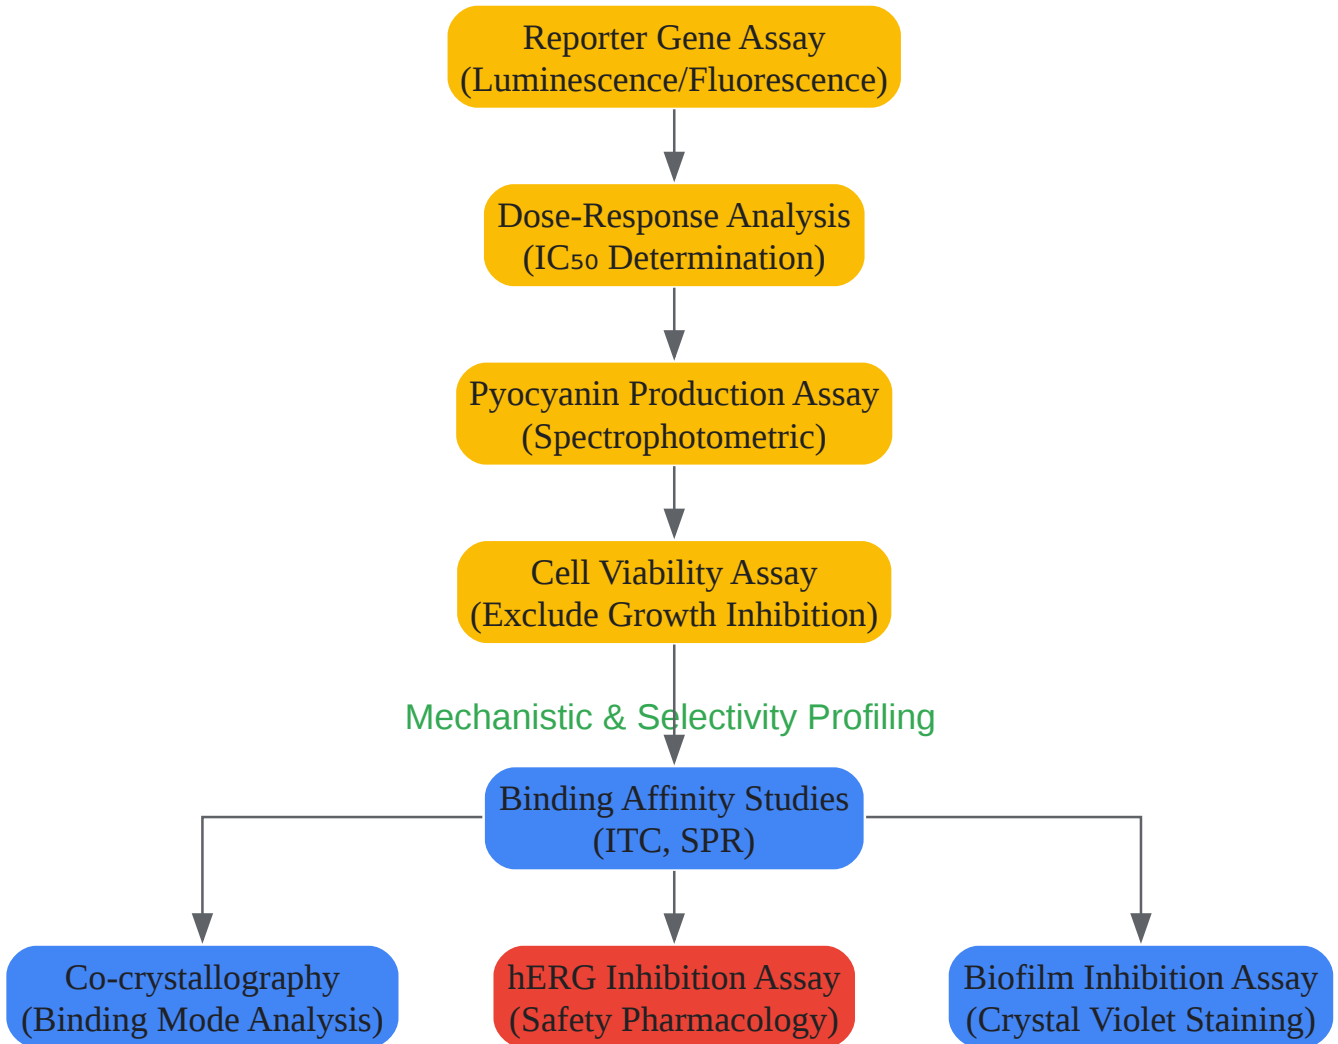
Reporter Gene Assay
(Luminescence/Fluorescence)

Dose-Response Analysis
($IC_{50}$ Determination)

Pyocyanin Production Assay
(Spectrophotometric)

Cell Viability Assay
(Exclude Growth Inhibition)

Mechanistic & Selectivity Profiling

Binding Affinity Studies
(ITC, SPR)

Co-crystallography
(Binding Mode Analysis)

hERG Inhibition Assay
(Safety Pharmacology)

Biofilm Inhibition Assay
(Crystal Violet Staining)